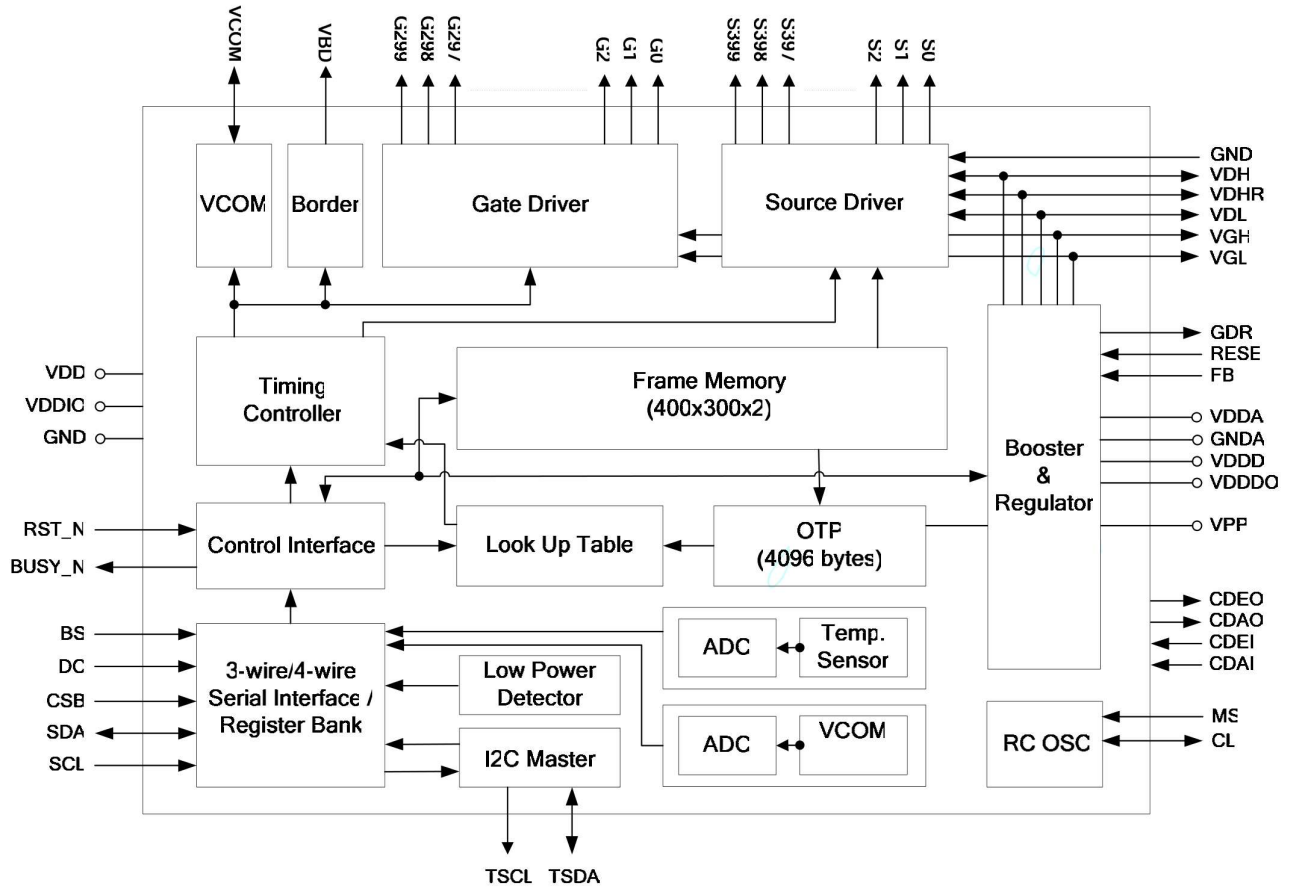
VCOM
VBD
G299
G298
G297
G2
G1
G0
S399
S398
S397
S2
S1
S0

VCOM
Border
Gate Driver
Source Driver

GND
VDH
VDHR
VDL
VGH
VGL

Timing Controller
Frame Memory (400x300x2)

GDR
RESE
FB
VDDA
GNDA
VDDD
VDDDO
VPP

VDD
VDDIO
GND

Booster & Regulator

RST_N
BUSY_N
Control Interface
Look Up Table
OTP (4096 bytes)

CDEO
CDAO
CDEI
CDAI

BS
DC
CSB
SDA
SCL

3-wire/4-wire Serial Interface / Register Bank
ADC
Temp. Sensor
Low Power Detector
ADC
VCOM
I2C Master

RC OSC
MS
CL

TSCL
TSDA